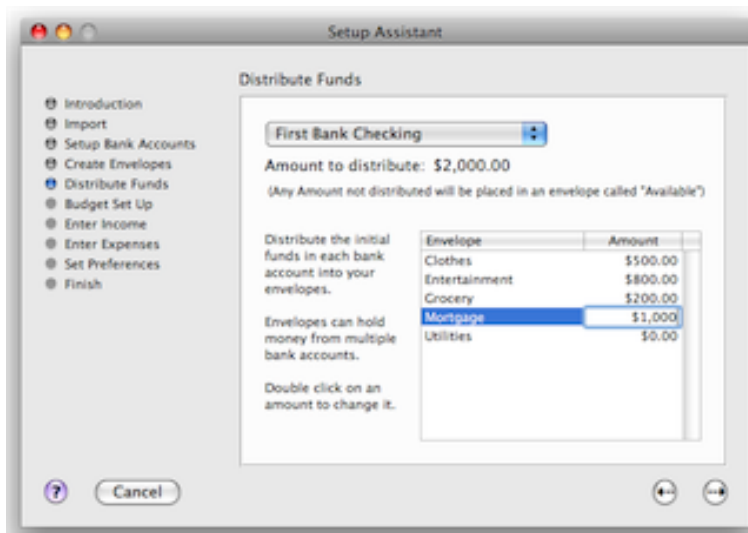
Setup Assistant

Introduction
Import
Setup Bank Accounts
Create Envelopes
Distribute Funds
Budget Set Up
Enter Income
Enter Expenses
Set Preferences
Finish

Distribute Funds

First Bank Checking

Amount to distribute: $2,000.00

(Any Amount not distributed will be placed in an envelope called "Available")

Distribute the initial funds in each bank account into your envelopes.

Envelopes can hold money from multiple bank accounts.

Double click on an amount to change it.

| Envelope | Amount |
|---|---|
| Clothes | $500.00 |
| Entertainment | $800.00 |
| Grocery | $200.00 |
| Mortgage | $1,000 |
| Utilities | $0.00 |

?
Cancel